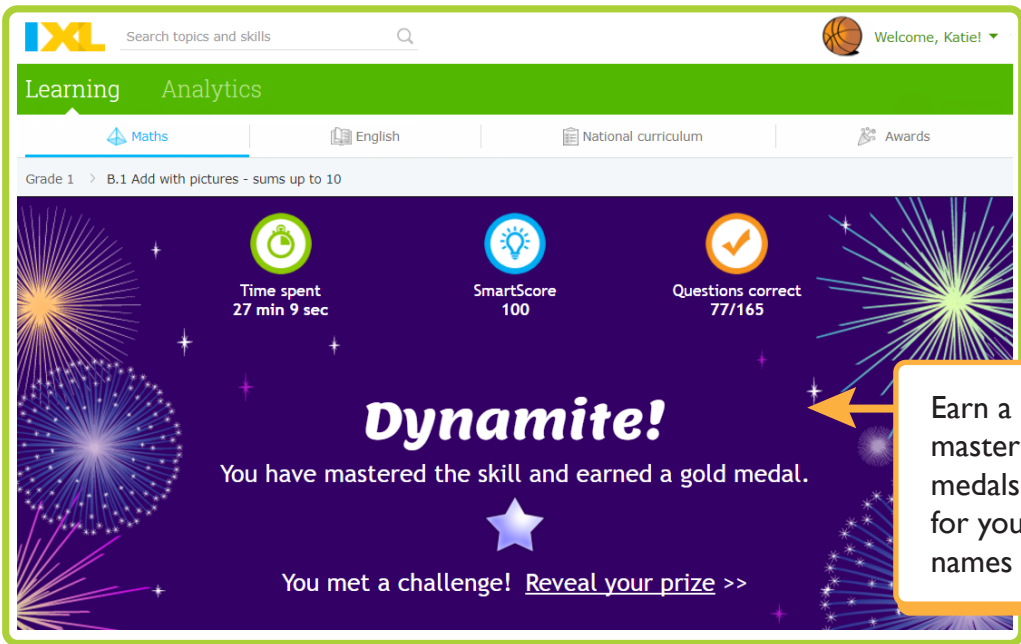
IXL

Search topics and skills

Welcome, Katie!

Learning Analytics

Maths English National curriculum Awards

Grade 1 > B.1 Add with pictures - sums up to 10

Time spent
27 min 9 sec

SmartScore
100

Questions correct
77/165

Dynamite!

You have mastered the skill and earned a gold medal.

You met a challenge! Reveal your prize >>

Earn a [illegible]
master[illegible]
medals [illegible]
for you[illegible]
names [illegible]